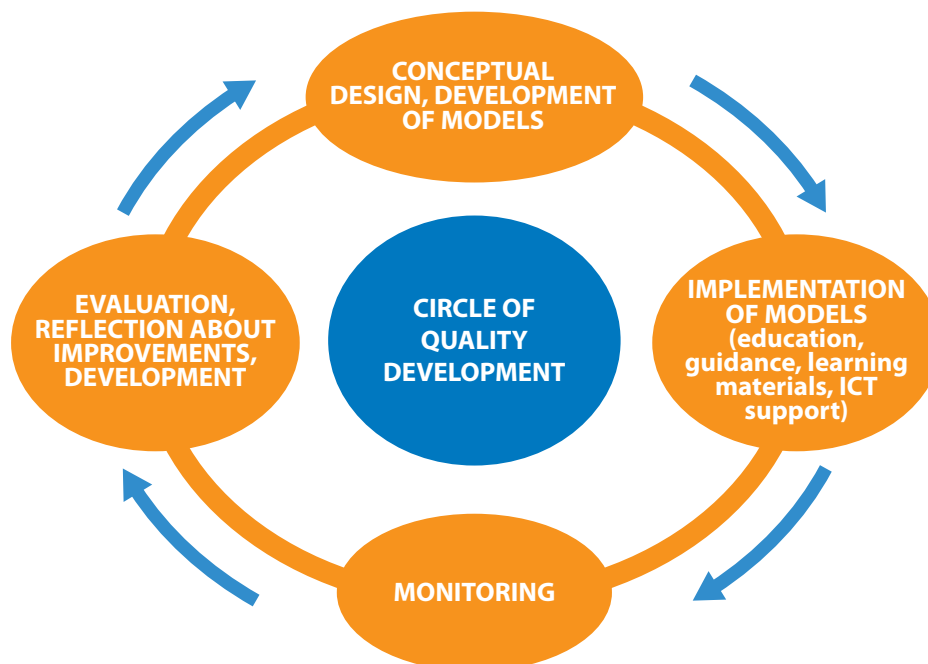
CONCEPTUAL DESIGN, DEVELOPMENT OF MODELS

EVALUATION, REFLECTION ABOUT IMPROVEMENTS, DEVELOPMENT

CIRCLE OF QUALITY DEVELOPMENT

IMPLEMENTATION OF MODELS (education, guidance, learning materials, ICT support)

MONITORING